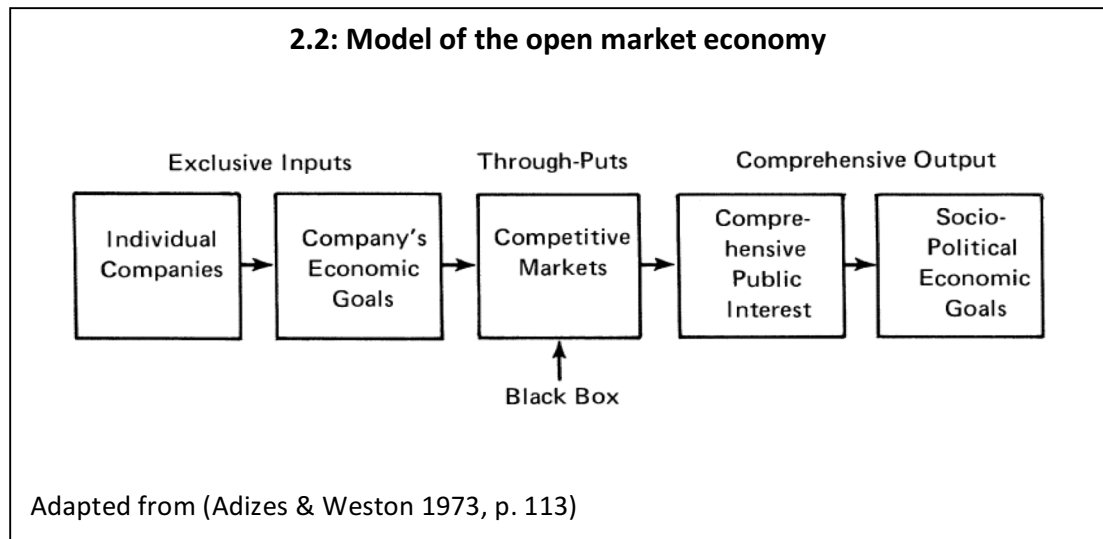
2.2: Model of the open market economy

Exclusive Inputs

Through-Puts

Comprehensive Output

Individual Companies

Company's Economic Goals

Competitive Markets

Comprehensive Public Interest

Socio-Political Economic Goals

Black Box

Adapted from (Adizes & Weston 1973, p. 113)